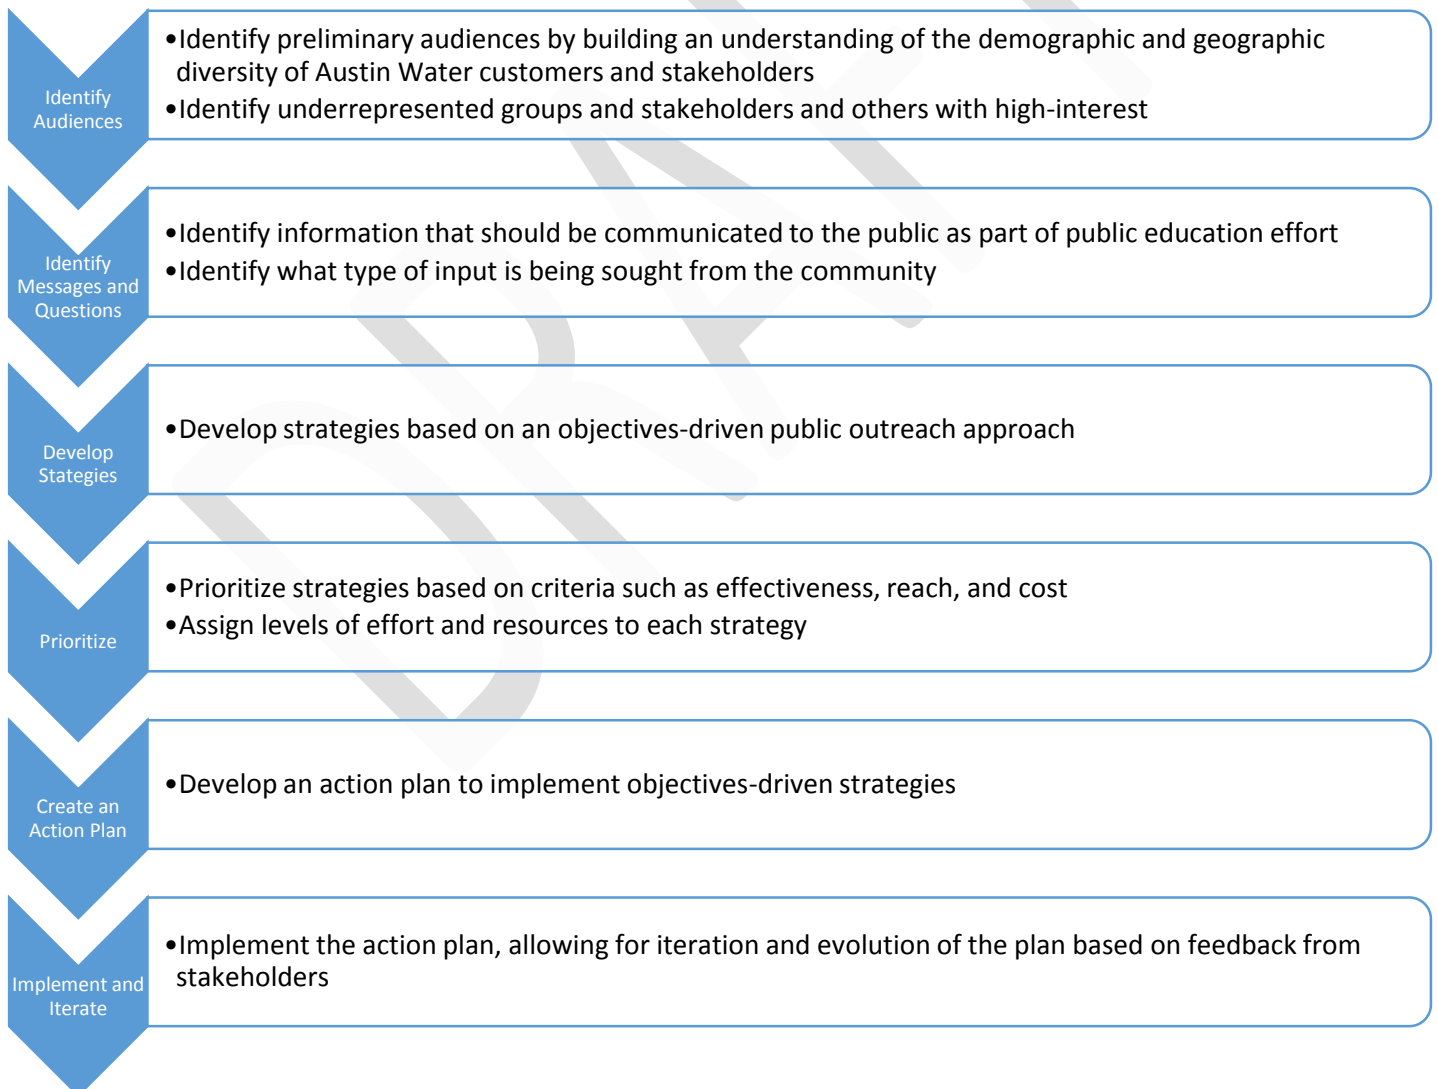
Identify Audiences

•Identify preliminary audiences by building an understanding of the demographic and geographic diversity of Austin Water customers and stakeholders
•Identify underrepresented groups and stakeholders and others with high-interest

Identify Messages and Questions

•Identify information that should be communicated to the public as part of public education effort
•Identify what type of input is being sought from the community

Develop Stategies

•Develop strategies based on an objectives-driven public outreach approach

Prioritize

•Prioritize strategies based on criteria such as effectiveness, reach, and cost
•Assign levels of effort and resources to each strategy

Create an Action Plan

•Develop an action plan to implement objectives-driven strategies

Implement and Iterate

•Implement the action plan, allowing for iteration and evolution of the plan based on feedback from stakeholders

DRAFT